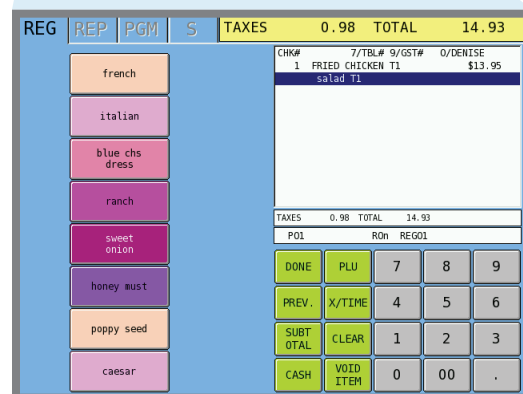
REG REP PGM S TAXES 0.98 TOTAL 14.93

french
italian
blue chs dress
ranch
sweet onion
honey must
poppy seed
caesar

CHK# 7/TBL# 9/GST# 0/DENISE
1 FRIED CHICKEN T1 $13.95
salad T1

TAXES 0.98 TOTAL 14.93
P01 ROn REG01

| DONE | PLU | 7 | 8 | 9 |
|---|---|---|---|---|
| PREV. | X/TIME | 4 | 5 | 6 |
| SUBT OTAL | CLEAR | 1 | 2 | 3 |
| CASH | VOID ITEM | 0 | 00 | . |